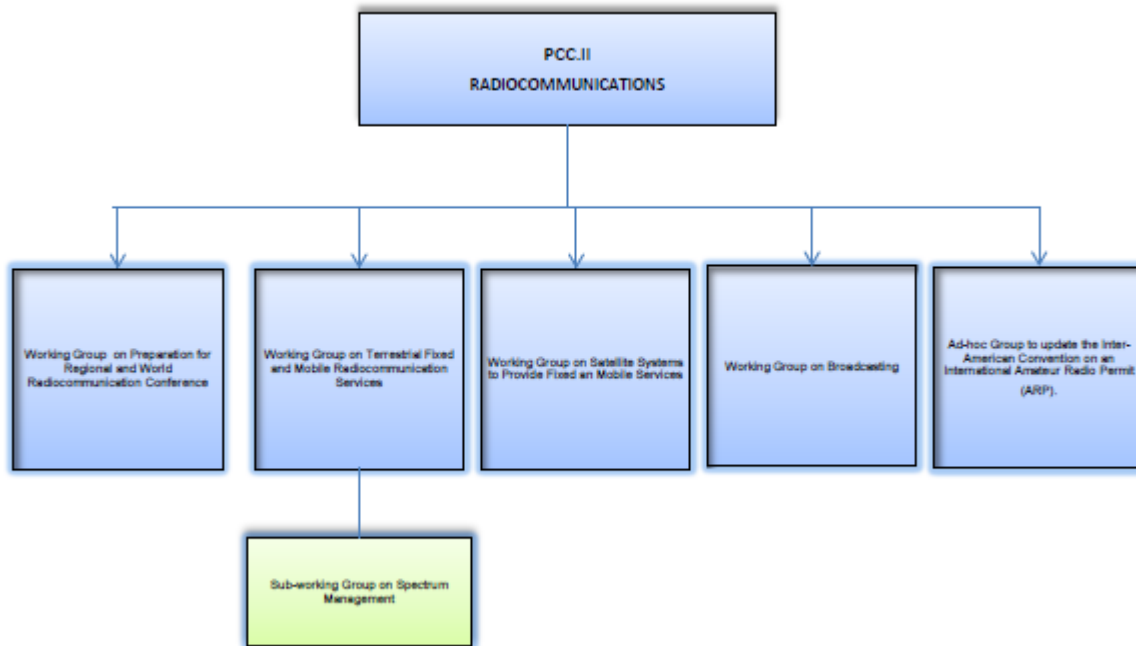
PCC.II
RADIOCOMMUNICATIONS

Working Group on Preparation for Regional and World Radiocommunication Conference

Working Group on Terrestrial Fixed and Mobile Radiocommunication Services

Working Group on Satellite Systems to Provide Fixed an Mobile Services

Working Group on Broadcasting

Ad-hoc Group to update the Inter-American Convention on an International Amateur Radio Permit (ARP).

Sub-working Group on Spectrum Management